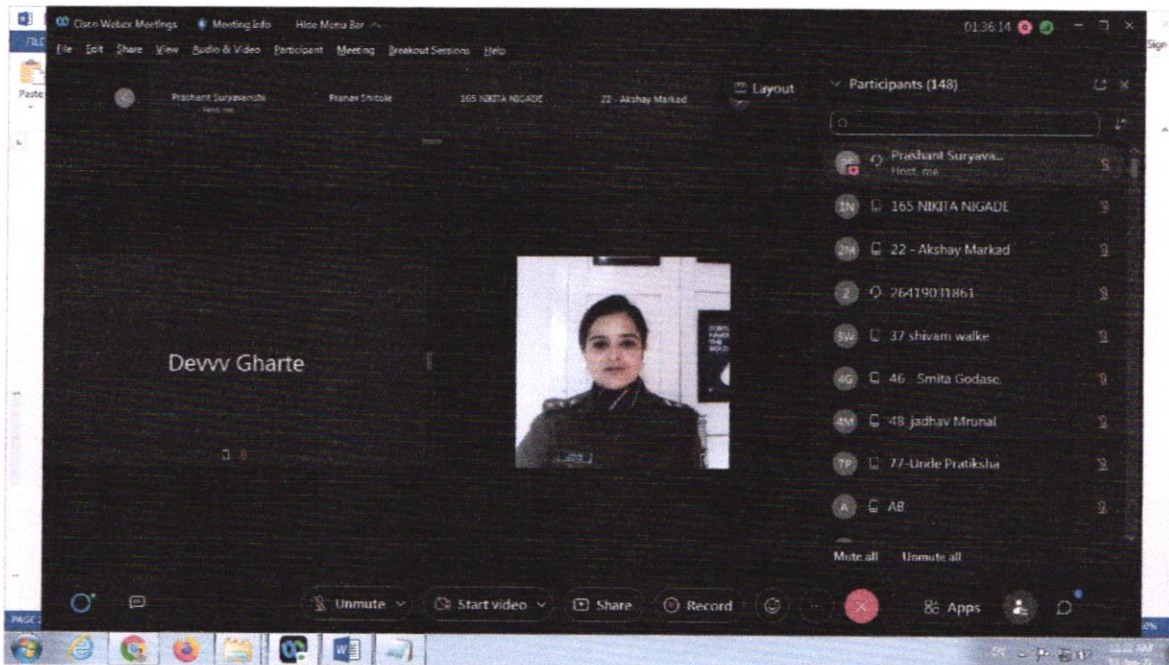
Cisco Webex Meetings Meeting Info Hide Menu Bar

01:36:14

File Edit Share View Audio & Video Participant Meeting Breakout Sessions Help

Paste

Prashant Suryavanshi
Host, me

Pranav Shitole

165 NIKITA NIGADE

22 - Akshay Markad

Layout

Participants (148)

Prashant Suryava...
Host, me

165 NIKITA NIGADE

22 - Akshay Markad

26419031861

37 shivam walke

46 - Smita Godase

48 jadhav Mrunal

77-Unde Pratiksha

AB

Mute all Unmute all

Devvv Gharte

Unmute

Start video

Share

Record

Apps